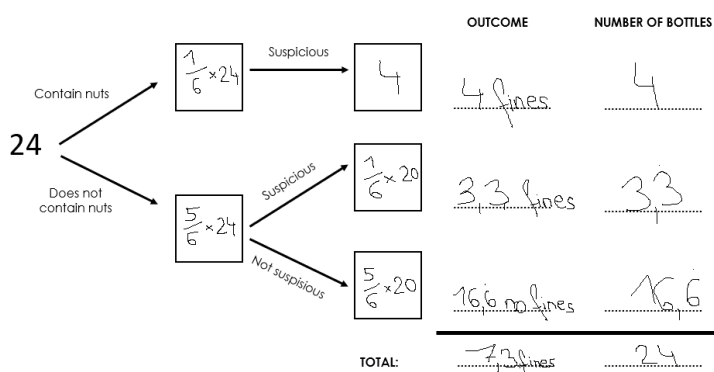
OUTCOME

NUMBER OF BOTTLES

24

Contain nuts

$\frac{1}{6} \times 24$

Suspicious

4

4 fines

4

Does not contain nuts

$\frac{5}{6} \times 24$

Suspicious

$\frac{1}{6} \times 20$

3,3 fines

3,3

Not suspisious

$\frac{5}{6} \times 20$

16,6 no fines

16,6

TOTAL:

7,3 fines

24